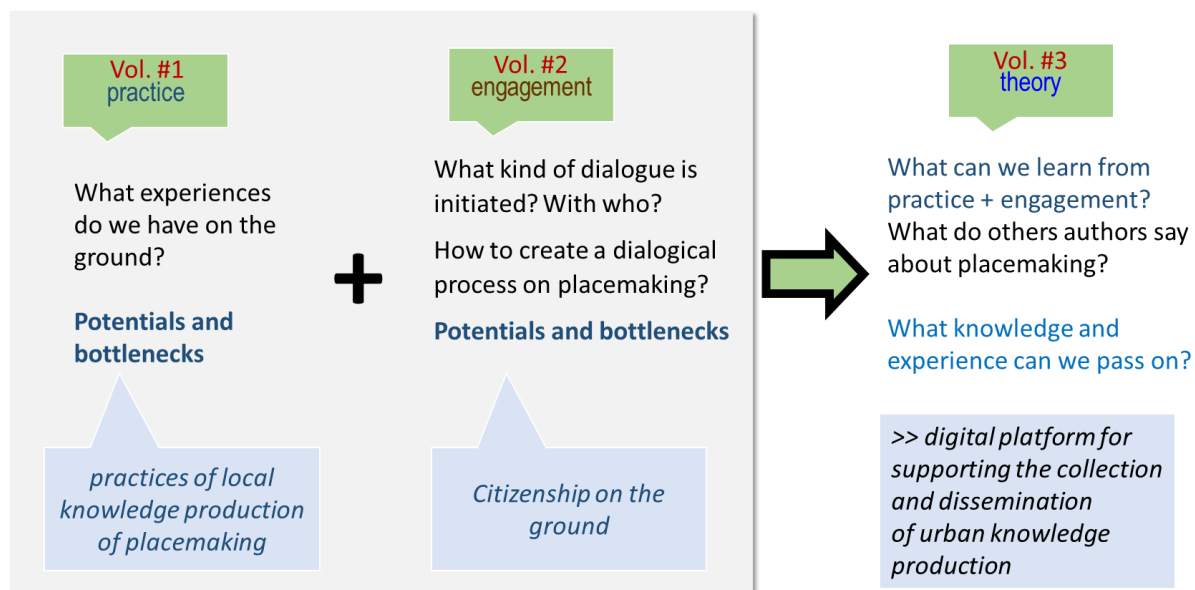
Vol. #1
practice

What experiences do we have on the ground?

Potentials and bottlenecks

practices of local knowledge production of placemaking

+

Vol. #2
engagement

What kind of dialogue is initiated? With who?

How to create a dialogical process on placemaking?

Potentials and bottlenecks

Citizenship on the ground

Vol. #3
theory

What can we learn from practice + engagement?
What do others authors say about placemaking?

What knowledge and experience can we pass on?

>> digital platform for supporting the collection and dissemination of urban knowledge production